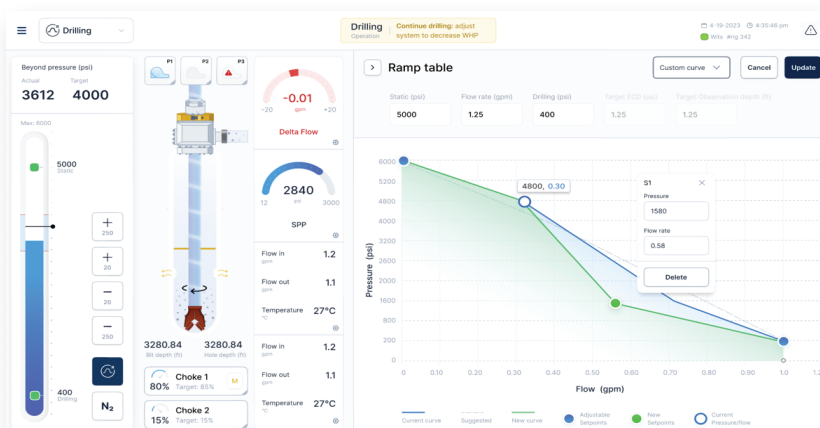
Drilling

Drilling
Operation

Continue drilling: adjust system to decrease WHP

4-19-2023 4:35:46 pm
Wits #ng 342

Beyond pressure (psi)
Actual
3612
Target
4000

Max: 6000

5000
Static

400
Drilling

+
250
+
20
−
20
−
250

$N_2$

P1 P2 P3

3280.84
Bit depth (ft)
3280.84
Hole depth (ft)

-0.01
-20 gpm +20
Delta Flow

2840
12 psi 3000
SPP

Flow in
gpm
1.2

Flow out
gpm
1.1

Temperature
°C
27°C

Flow in
gpm
1.2

Flow out
gpm
1.1

Temperature
°C
27°C

Choke 1
80% Target: 85%
M

Choke 2
15% Target: 15%

Ramp table

Custom curve
Cancel
Update

Static (psi)
5000
Flow rate (gpm)
1.25
Drilling (psi)
400
Target ECD (psi)
1.25
Target Observation depth (ft)
1.25

4800, 0.30

S1
Pressure
1580
Flow rate
0.58
Delete

Pressure (psi)
6000
5200
4800
4400
4000
3600
3200
2800
2400
2000
1600
1200
800
400
200
0
0 0.10 0.20 0.30 0.40 0.50 0.60 0.70 0.80 0.90 1.0
Flow (gpm)

Current curve
Suggested
New curve
Adjustable Setpoints
New Setpoints
Current Pressure/flow